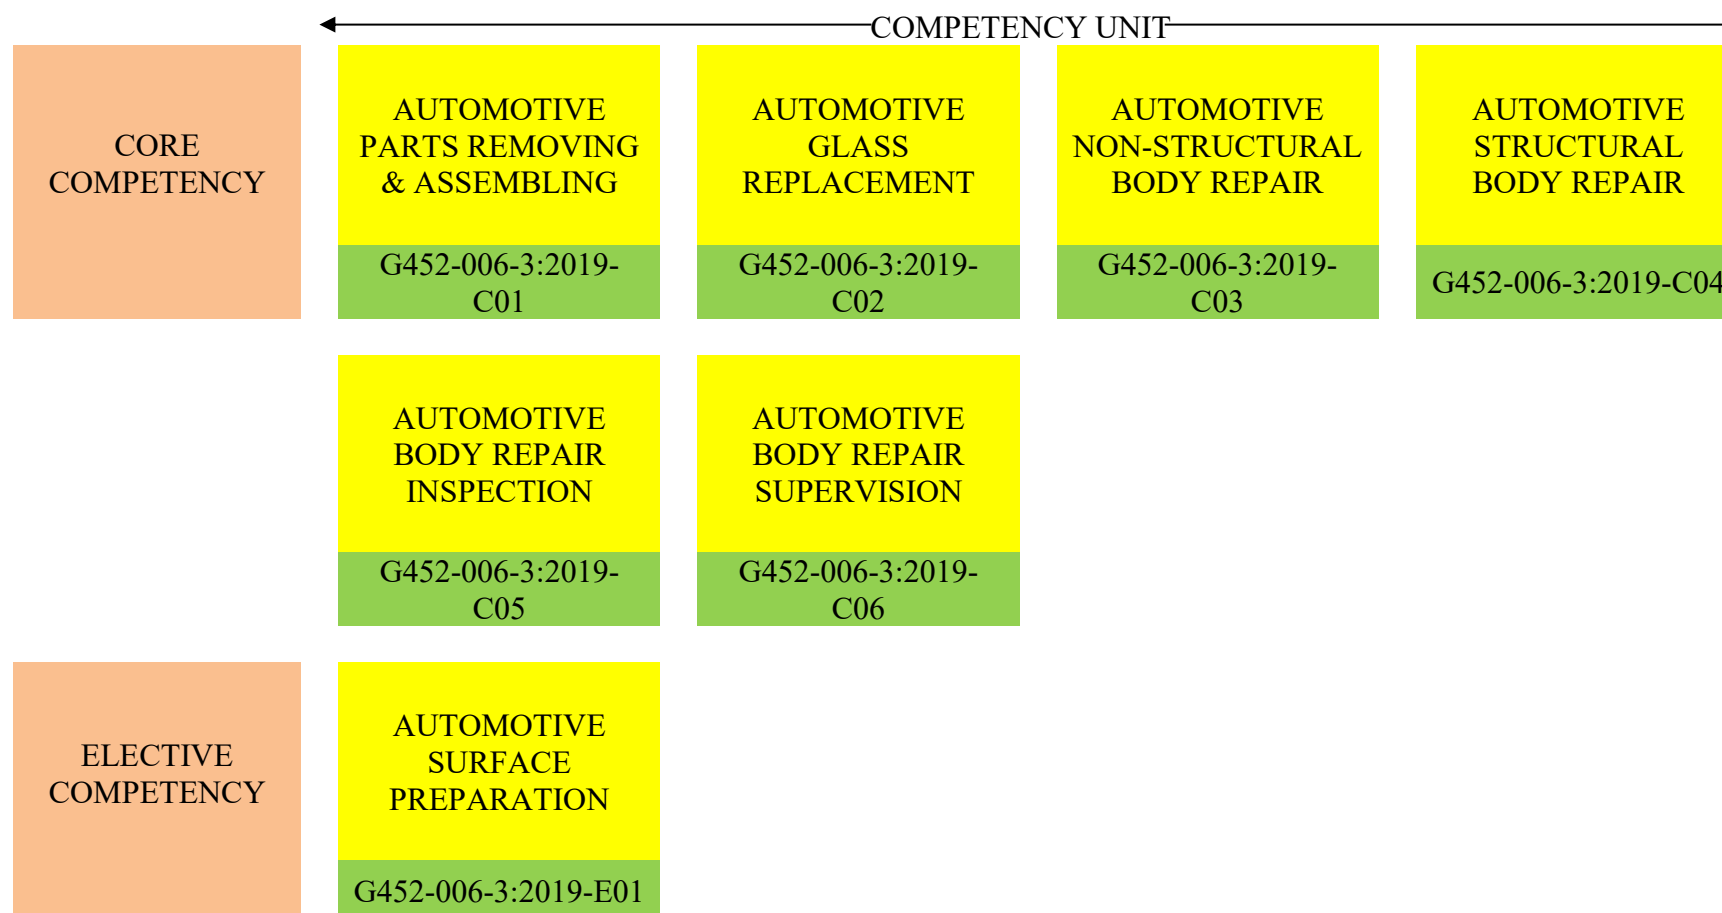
COMPETENCY UNIT

CORE COMPETENCY

AUTOMOTIVE PARTS REMOVING & ASSEMBLING
G452-006-3:2019-C01

AUTOMOTIVE GLASS REPLACEMENT
G452-006-3:2019-C02

AUTOMOTIVE NON-STRUCTURAL BODY REPAIR
G452-006-3:2019-C03

AUTOMOTIVE STRUCTURAL BODY REPAIR
G452-006-3:2019-C04

AUTOMOTIVE BODY REPAIR INSPECTION
G452-006-3:2019-C05

AUTOMOTIVE BODY REPAIR SUPERVISION
G452-006-3:2019-C06

ELECTIVE COMPETENCY

AUTOMOTIVE SURFACE PREPARATION
G452-006-3:2019-E01